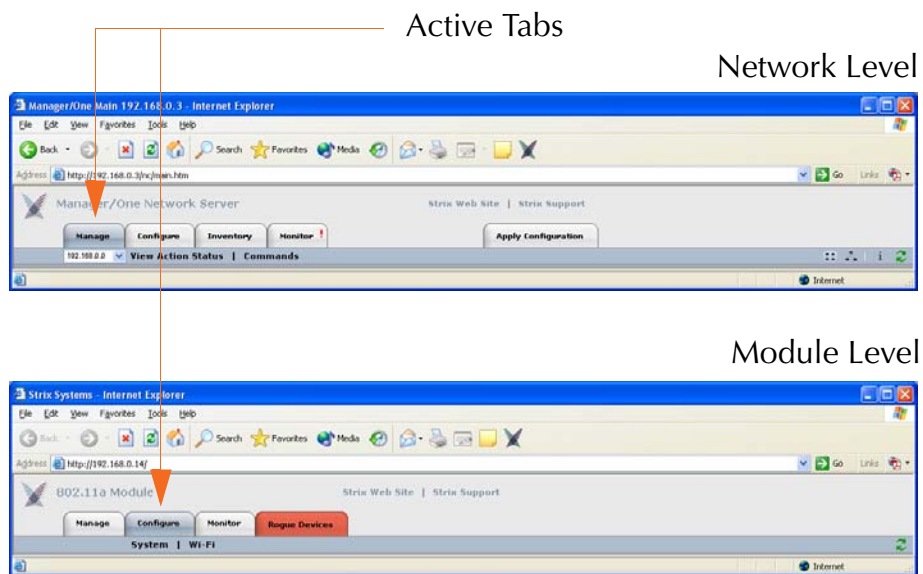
Active Tabs

Network Level

Manager/One Main 192.168.0.3 - Internet Explorer

File Edit View Favorites Tools Help

Back Search Favorites Media

Address http://192.168.0.3/nc/main.htm Go Links

Manager/One Network Server

Strix Web Site | Strix Support

Manage Configure Inventory Monitor Apply Configuration

192.168.0.0 View Action Status | Commands

Internet

Module Level

Strix Systems - Internet Explorer

File Edit View Favorites Tools Help

Back Search Favorites Media

Address http://192.168.0.14/ Go Links

802.11a Module

Strix Web Site | Strix Support

Manage Configure Monitor Rogue Devices

System | Wi-Fi

Internet